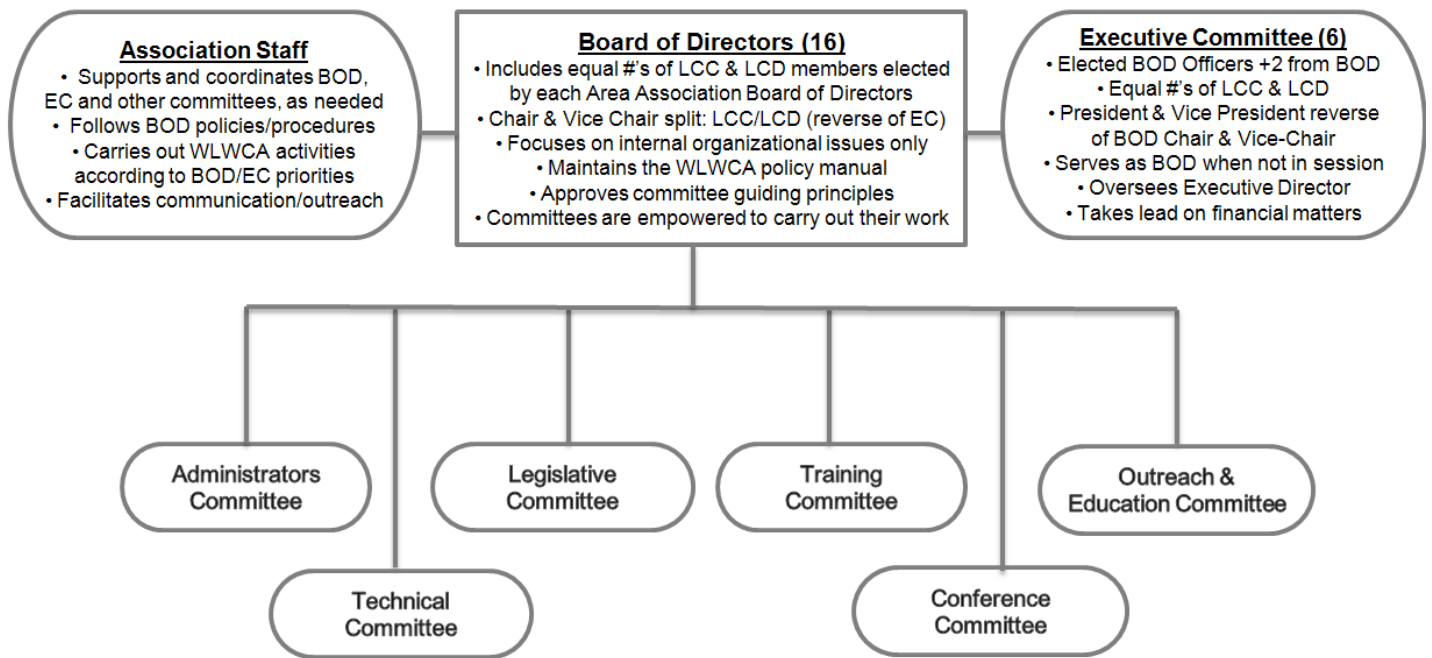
Association Staff
• Supports and coordinates BOD, EC and other committees, as needed
• Follows BOD policies/procedures
• Carries out WLWCA activities according to BOD/EC priorities
• Facilitates communication/outreach

Board of Directors (16)
• Includes equal #'s of LCC & LCD members elected by each Area Association Board of Directors
• Chair & Vice Chair split: LCC/LCD (reverse of EC)
• Focuses on internal organizational issues only
• Maintains the WLWCA policy manual
• Approves committee guiding principles
• Committees are empowered to carry out their work

Executive Committee (6)
• Elected BOD Officers +2 from BOD
• Equal #'s of LCC & LCD
• President & Vice President reverse of BOD Chair & Vice-Chair
• Serves as BOD when not in session
• Oversees Executive Director
• Takes lead on financial matters

Administrators Committee

Technical Committee

Legislative Committee

Training Committee

Conference Committee

Outreach & Education Committee